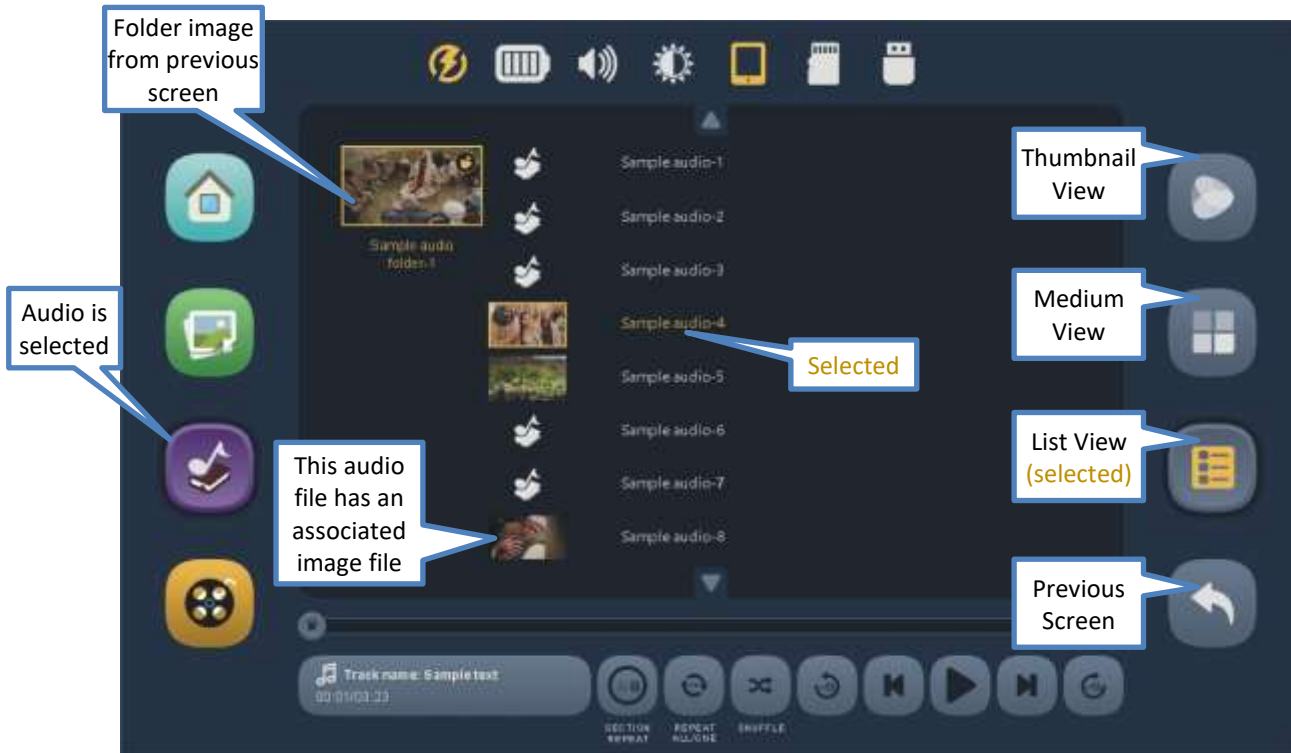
Folder image from previous screen

Audio is selected

This audio file has an associated image file

Sample audio folder-1

Sample audio-1
Sample audio-2
Sample audio-3
Sample audio-4
Sample audio-5
Sample audio-6
Sample audio-7
Sample audio-8

Selected

Thumbnail View

Medium View

List View (selected)

Previous Screen

Track name: Sample text
00:01/03:23

SECTION REPEAT
REPEAT ALL/ONE
SHUFFLE